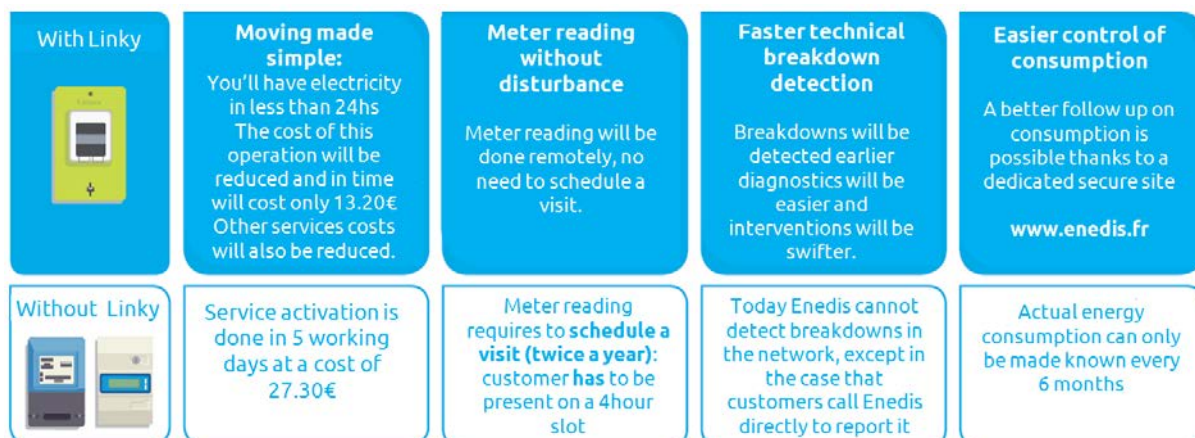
| With Linky | **Moving made simple:** You'll have electricity in less than 24hs The cost of this operation will be reduced and in time will cost only 13.20€ Other services costs will also be reduced. | **Meter reading without disturbance** Meter reading will be done remotely, no need to schedule a visit. | **Faster technical breakdown detection** Breakdowns will be detected earlier diagnostics will be easier and interventions will be swifter. | **Easier control of consumption** A better follow up on consumption is possible thanks to a dedicated secure site **www.enedis.fr** |
|---|---|---|---|---|
| Without Linky | Service activation is done in 5 working days at a cost of 27.30€ | Meter reading requires to **schedule a visit (twice a year)**: customer **has** to be present on a 4hour slot | Today Enedis cannot detect breakdowns in the network, except in the case that customers call Enedis directly to report it | Actual energy consumption can only be made known every 6 months |